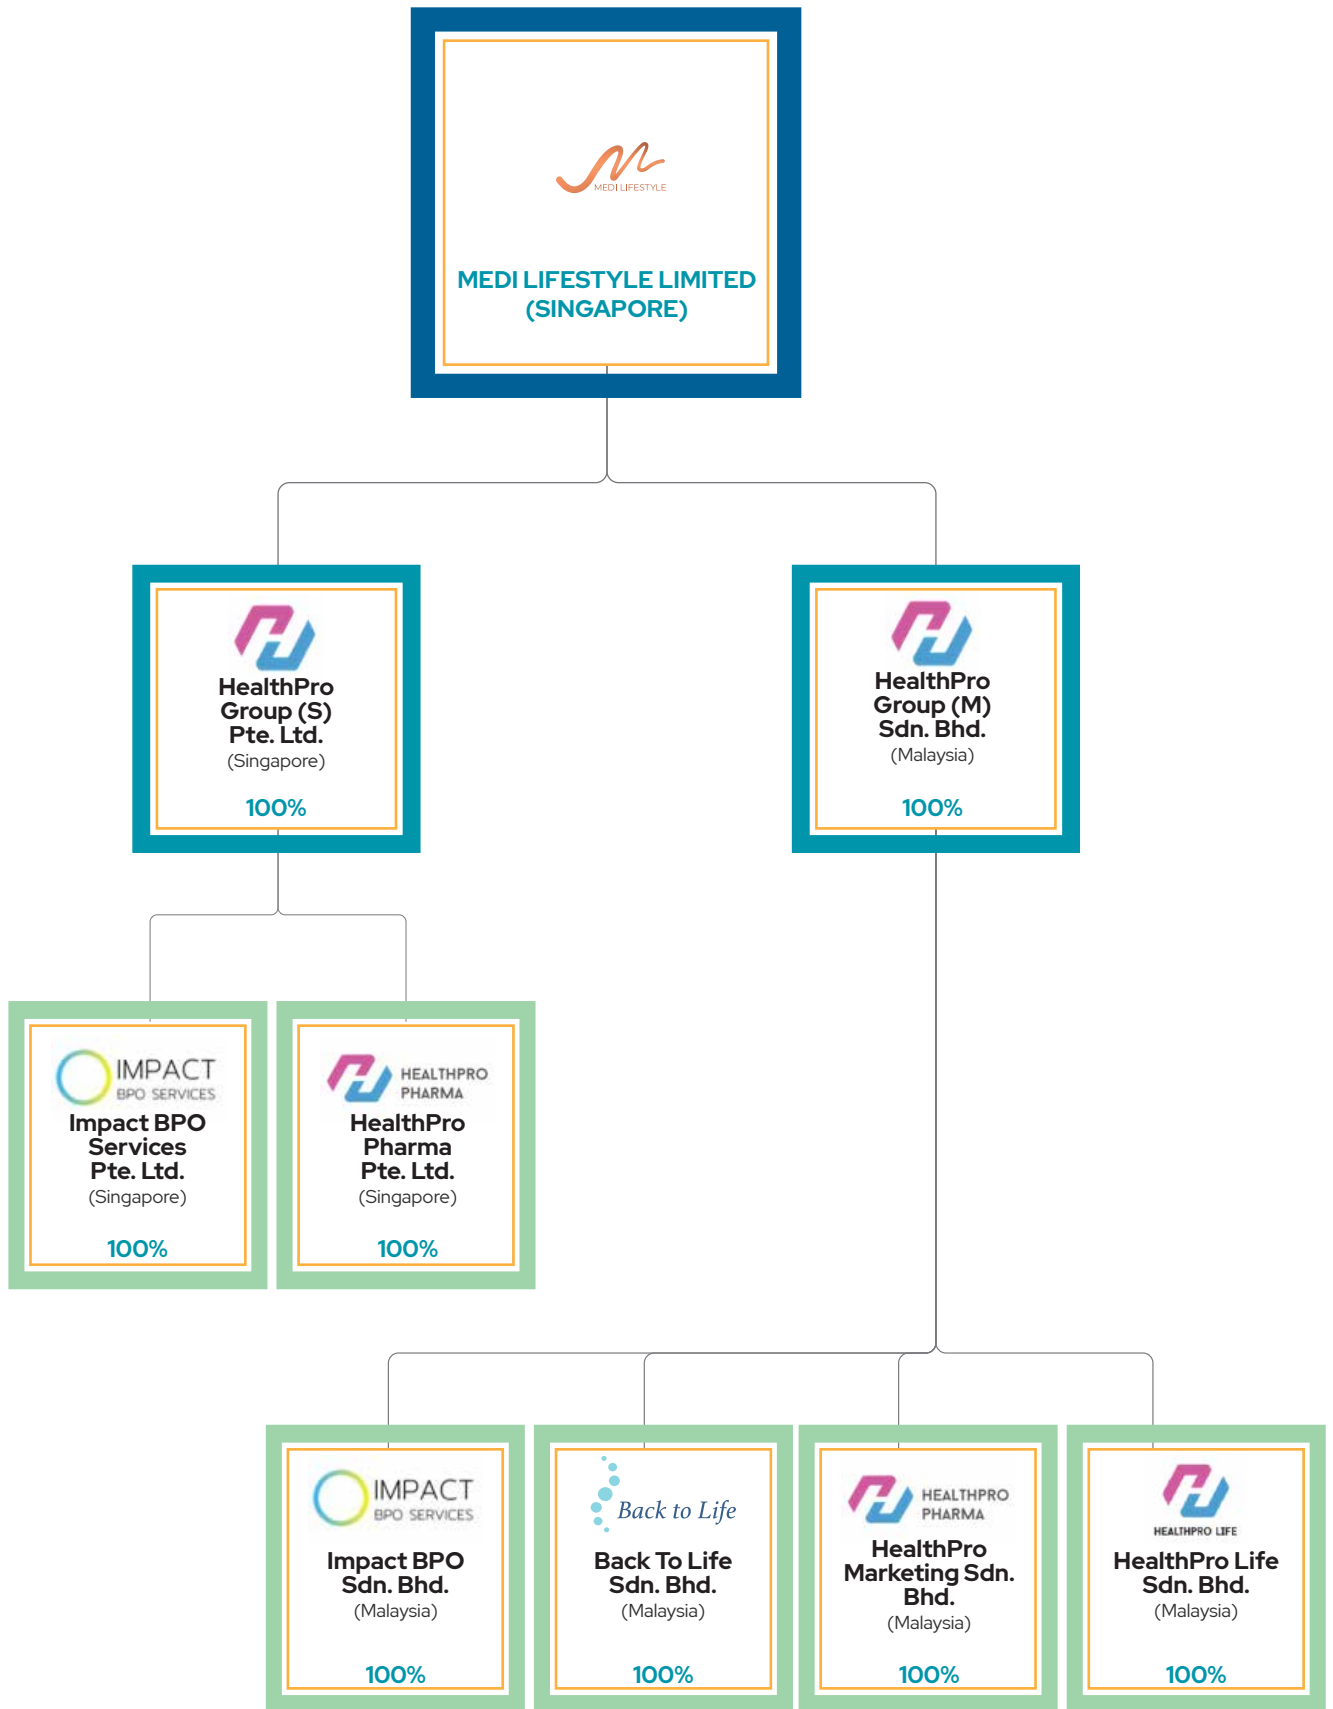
MEDI LIFESTYLE

MEDI LIFESTYLE LIMITED (SINGAPORE)

HealthPro Group (S) Pte. Ltd.
(Singapore)
100%

HealthPro Group (M) Sdn. Bhd.
(Malaysia)
100%

IMPACT BPO SERVICES
Impact BPO Services Pte. Ltd.
(Singapore)
100%

HEALTHPRO PHARMA
HealthPro Pharma Pte. Ltd.
(Singapore)
100%

IMPACT BPO SERVICES
Impact BPO Sdn. Bhd.
(Malaysia)
100%

Back to Life
Back To Life Sdn. Bhd.
(Malaysia)
100%

HEALTHPRO PHARMA
HealthPro Marketing Sdn. Bhd.
(Malaysia)
100%

HEALTHPRO LIFE
HealthPro Life Sdn. Bhd.
(Malaysia)
100%